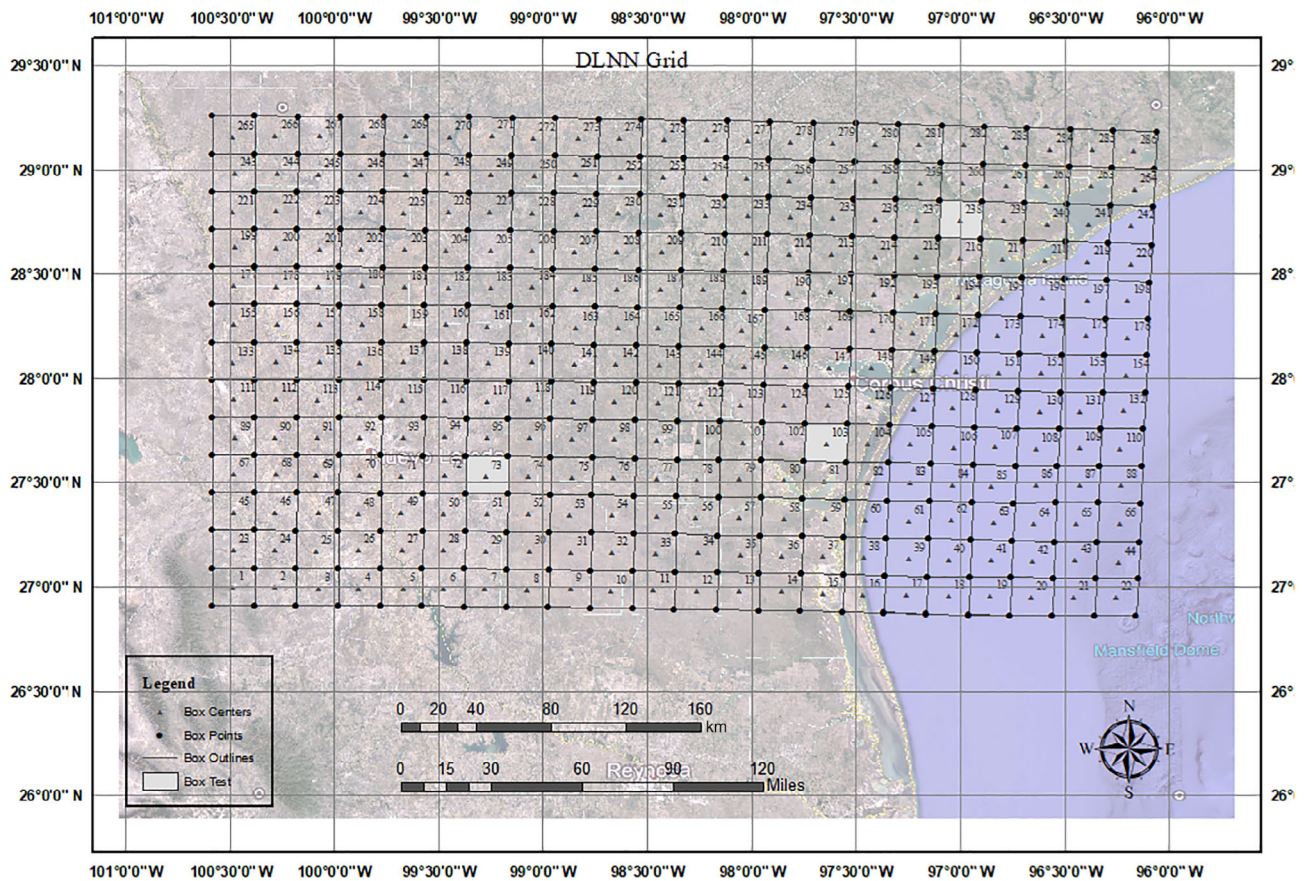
101°0'0" W 100°30'0" W 100°0'0" W 99°30'0" W 99°0'0" W 98°30'0" W 98°0'0" W 97°30'0" W 97°0'0" W 96°30'0" W 96°0'0" W

DLNN Grid

29°30'0" N
29°0'0" N
28°30'0" N
28°0'0" N
27°30'0" N
27°0'0" N
26°30'0" N
26°0'0" N

29°
29°
28°
28°
27°
27°
26°
26°

265 266 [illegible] 268 269 270 271 272 273 274 275 276 277 278 279 280 281 282 283 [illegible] 285
243 244 245 246 247 248 249 250 251 252 253 254 255 256 257 258 259 260 261 262 263 264
221 222 223 224 225 226 227 228 229 230 231 232 233 234 235 236 237 238 239 240 241 242
199 200 201 202 203 204 205 206 207 208 209 210 211 212 213 214 215 216 217 218 219 220
177 178 179 180 181 182 183 184 185 186 187 188 189 190 191 192 193 194 195 196 197 198
155 156 157 158 159 160 161 162 163 164 165 166 167 168 169 170 171 172 173 174 175 176
133 134 135 136 137 138 139 140 141 142 143 144 145 146 147 148 149 150 151 152 153 154
111 112 113 114 115 116 117 118 119 120 121 122 123 124 125 126 127 128 129 130 131 132
89 90 91 92 93 94 95 96 97 98 99 100 101 102 103 104 105 106 107 108 109 110
67 68 69 70 71 72 73 74 75 76 77 78 79 80 81 82 83 84 85 86 87 88
45 46 47 48 49 50 51 52 53 54 55 56 57 58 59 60 61 62 63 64 65 66
23 24 25 26 27 28 29 30 31 32 33 34 35 36 37 38 39 40 41 42 43 44
1 2 3 4 5 6 7 8 9 10 11 12 13 14 15 16 17 18 19 20 21 22

Corpus Christi
Matagorda Island
Nuevo Laredo
Reynosa
North
Mansfield Dome

Legend
Box Centers
Box Points
Box Outlines
Box Test

0 20 40 80 120 160 km
0 15 30 60 90 120 Miles

N
W E
S